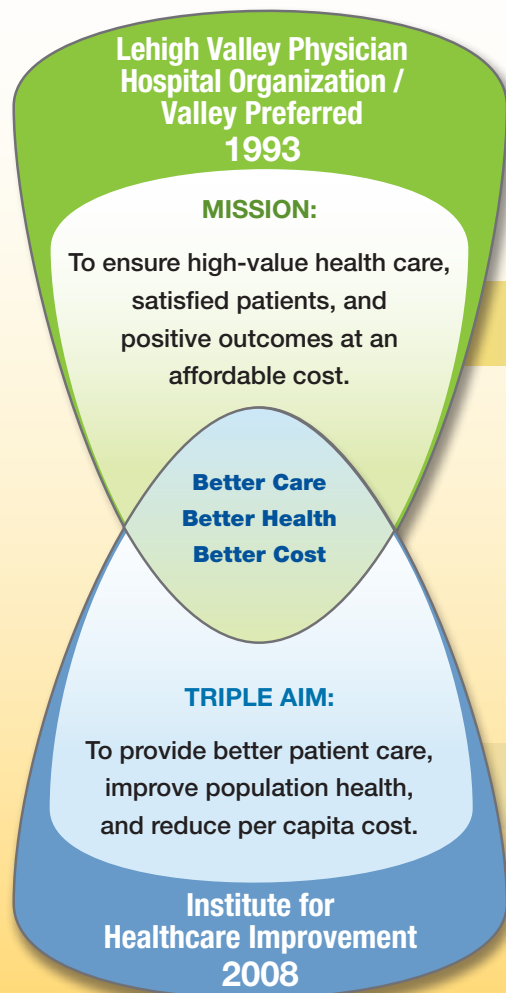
Lehigh Valley Physician Hospital Organization / Valley Preferred
1993

MISSION:

To ensure high-value health care, satisfied patients, and positive outcomes at an affordable cost.

Better Care
Better Health
Better Cost

TRIPLE AIM:

To provide better patient care, improve population health, and reduce per capita cost.

Institute for Healthcare Improvement
2008